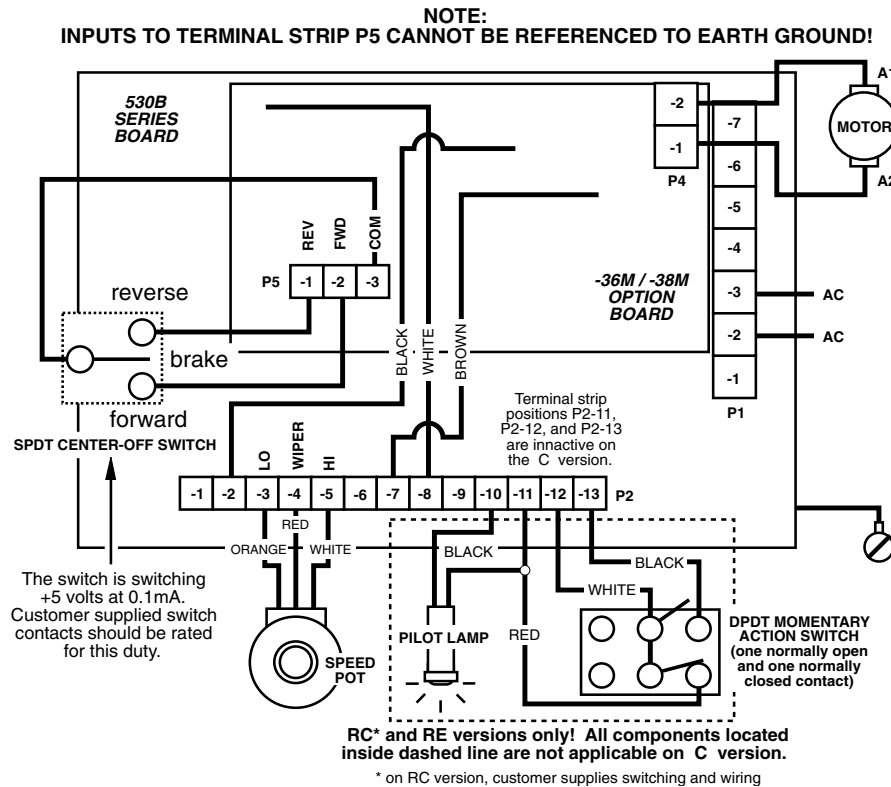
NOTE:
INPUTS TO TERMINAL STRIP P5 CANNOT BE REFERENCED TO EARTH GROUND!

530B SERIES BOARD

A1
MOTOR
A2

-2
-1
P4

-7
-6
-5
-4
-3
-2
-1
P1

AC
AC

-36M / -38M OPTION BOARD

REV FWD COM
P5 -1 -2 -3

reverse
brake
forward
SPDT CENTER-OFF SWITCH

BLACK WHITE BROWN

Terminal strip positions P2-11, P2-12, and P2-13 are innactive on the C version.

LO WIPER HI
-1 -2 -3 -4 -5 -6 -7 -8 -9 -10 -11 -12 -13 P2

RED
ORANGE WHITE BLACK
BLACK
WHITE

The switch is switching +5 volts at 0.1mA. Customer supplied switch contacts should be rated for this duty.

SPEED POT

PILOT LAMP

RED

DPDT MOMENTARY ACTION SWITCH (one normally open and one normally closed contact)

RC* and RE versions only! All components located inside dashed line are not applicable on C version.

* on RC version, customer supplies switching and wiring